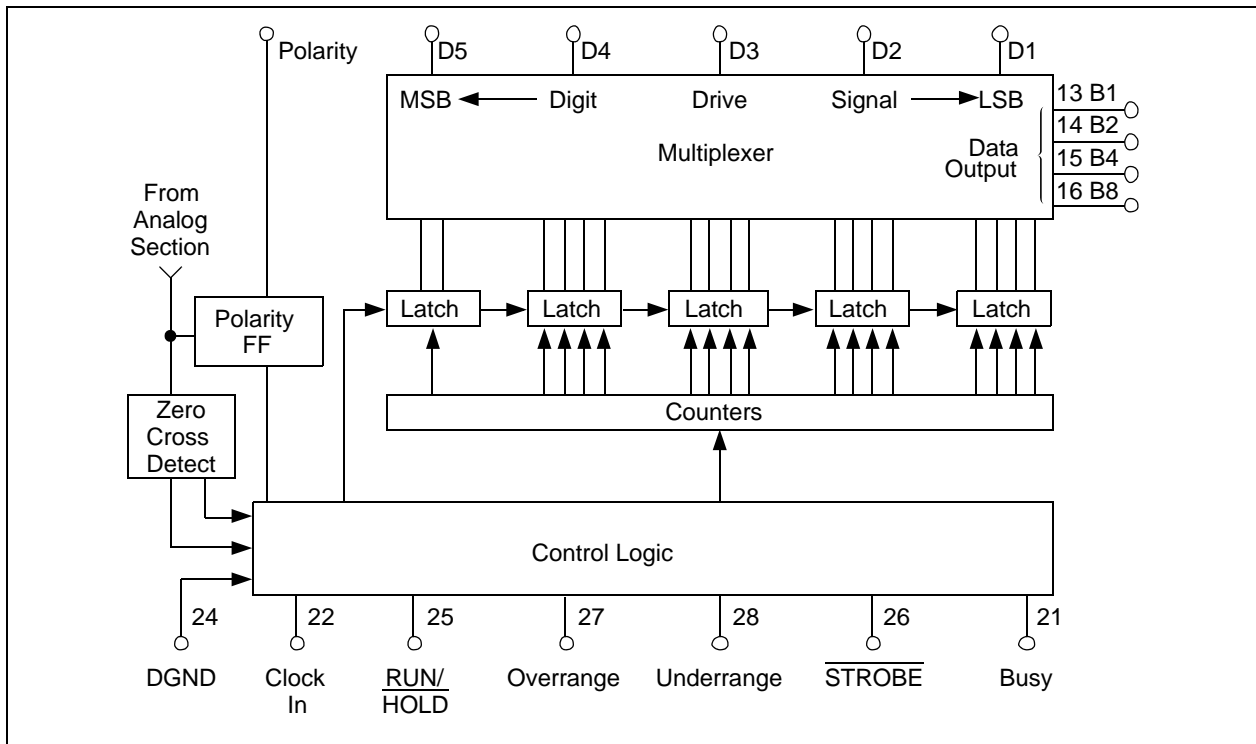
Polarity

D5 D4 D3 D2 D1

MSB ← Digit Drive Signal → LSB

Multiplexer

Data Output

13 B1
14 B2
15 B4
16 B8

From Analog Section

Polarity FF

Latch Latch Latch Latch Latch

Counters

Zero Cross Detect

Control Logic

24 22 25 27 28 26 21

DGND Clock In RUN/HOLD Overrange Underrange $\overline{\text{STROBE}}$ Busy